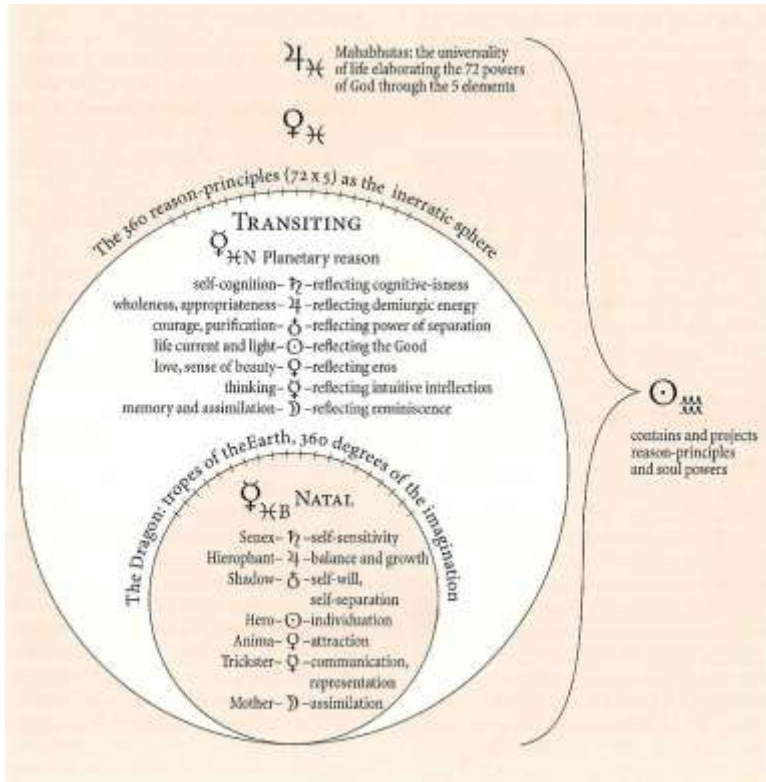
♃♓ Mahabhutas: the universality of life elaborating the 72 powers of God through the 5 elements

♀♓

The 360 reason-principles (72 x 5) as the inerratic sphere

TRANSITING

☿♓N Planetary reason

self-cognition– ♄ –reflecting cognitive-isness
wholeness, appropriateness– ♃ –reflecting demiurgic energy
courage, purification– ♂ –reflecting power of separation
life current and light– ☉ –reflecting the Good
love, sense of beauty– ♀ –reflecting eros
thinking– ☿ –reflecting intuitive intellection
memory and assimilation– ☽ –reflecting reminiscence

The Dragon: tropes of theEarth, 360 degrees of the imagination

☿♓B NATAL

Senex– ♄ –self-sensitivity
Hierophant– ♃ –balance and growth
Shadow– ♂ –self-will, self-separation
Hero– ☉ –individuation
Anima– ♀ –attraction
Trickster– ☿ –communication, representation
Mother– ☽ –assimilation

☉♒

contains and projects reason-principles and soul powers